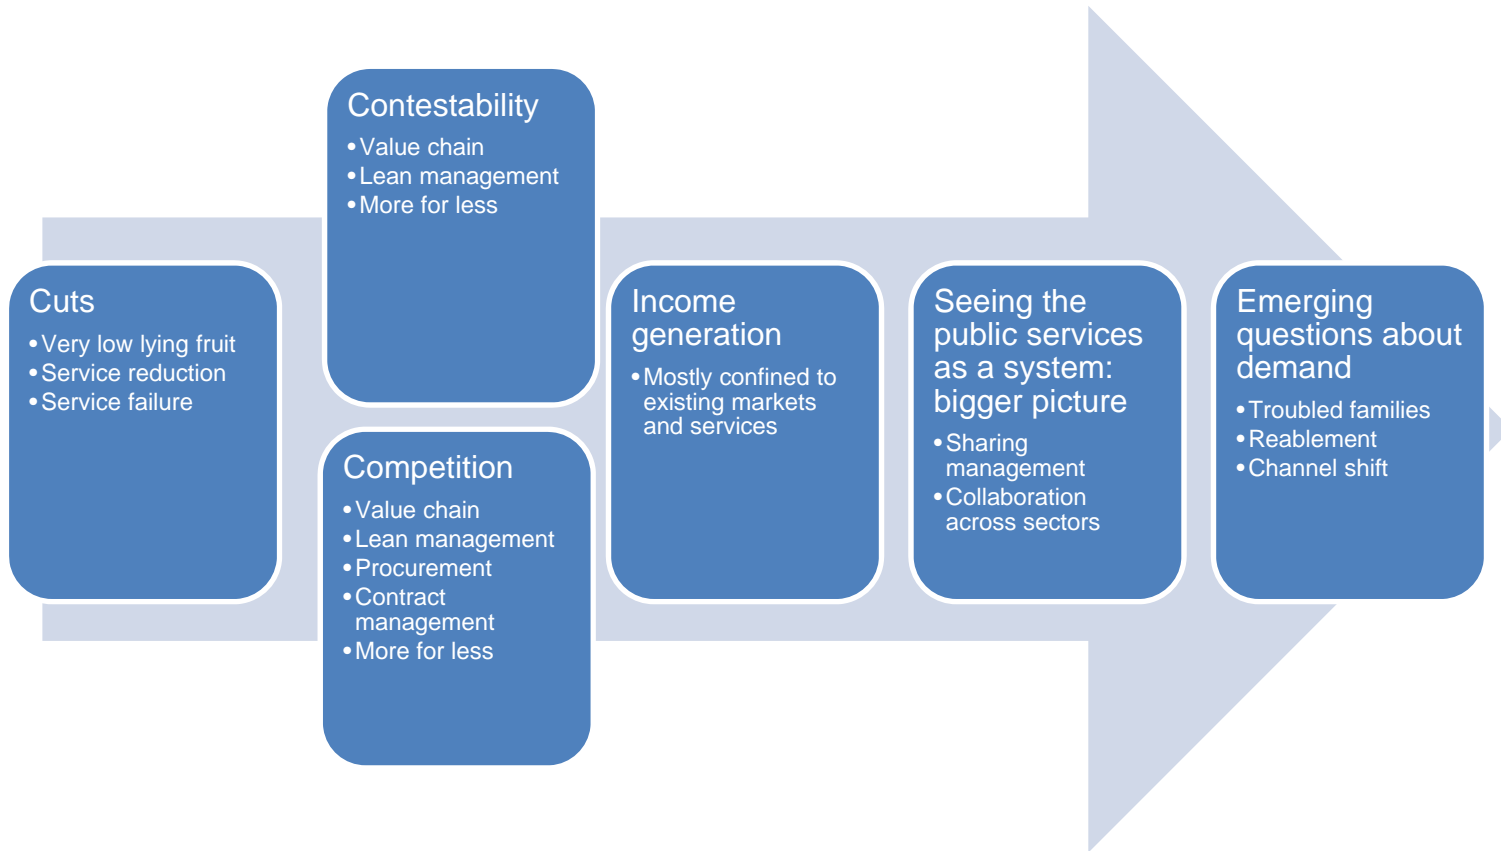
Cuts
• Very low lying fruit
• Service reduction
• Service failure

Contestability
• Value chain
• Lean management
• More for less

Competition
• Value chain
• Lean management
• Procurement
• Contract management
• More for less

Income generation
• Mostly confined to existing markets and services

Seeing the public services as a system: bigger picture
• Sharing management
• Collaboration across sectors

Emerging questions about demand
• Troubled families
• Reablement
• Channel shift